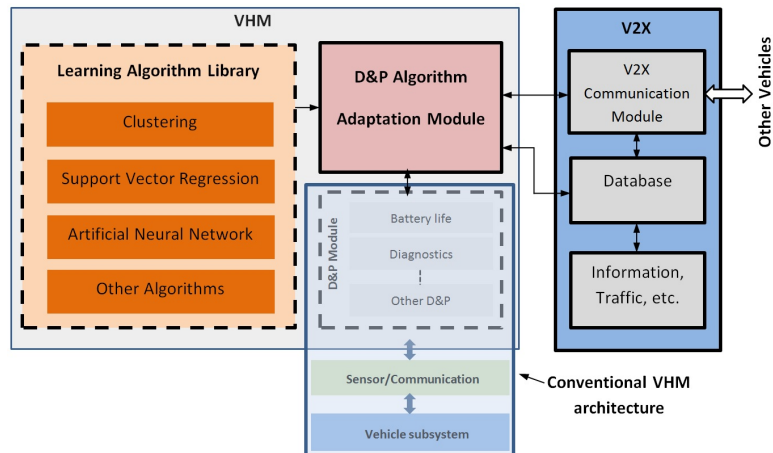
VHM

Learning Algorithm Library

Clustering

Support Vector Regression

Artificial Neural Network

Other Algorithms

D&P Algorithm Adaptation Module

D&P Module

Battery life

Diagnostics

Other D&P

Sensor/Communication

Vehicle subsystem

Conventional VHM architecture

V2X

V2X Communication Module

Database

Information, Traffic, etc.

Other Vehicles